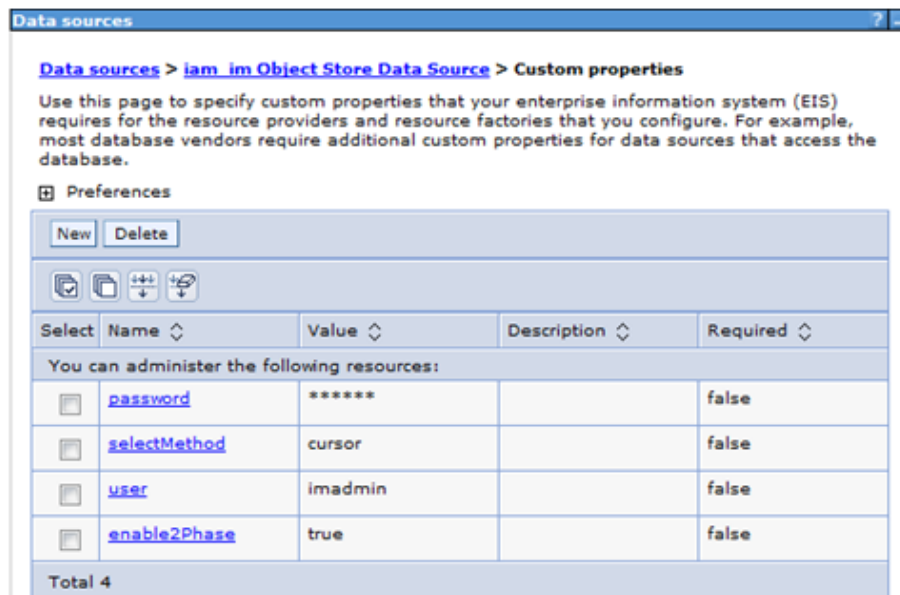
Data sources ? -

Data sources > iam_im Object Store Data Source > Custom properties

Use this page to specify custom properties that your enterprise information system (EIS) requires for the resource providers and resource factories that you configure. For example, most database vendors require additional custom properties for data sources that access the database.

Preferences

New Delete

| Select | Name | Value | Description | Required |
|---|---|---|---|---|
| You can administer the following resources: | | | | |
| | password | ****** | | false |
| | selectMethod | cursor | | false |
| | user | imadmin | | false |
| | enable2Phase | true | | false |
| Total 4 | | | | |